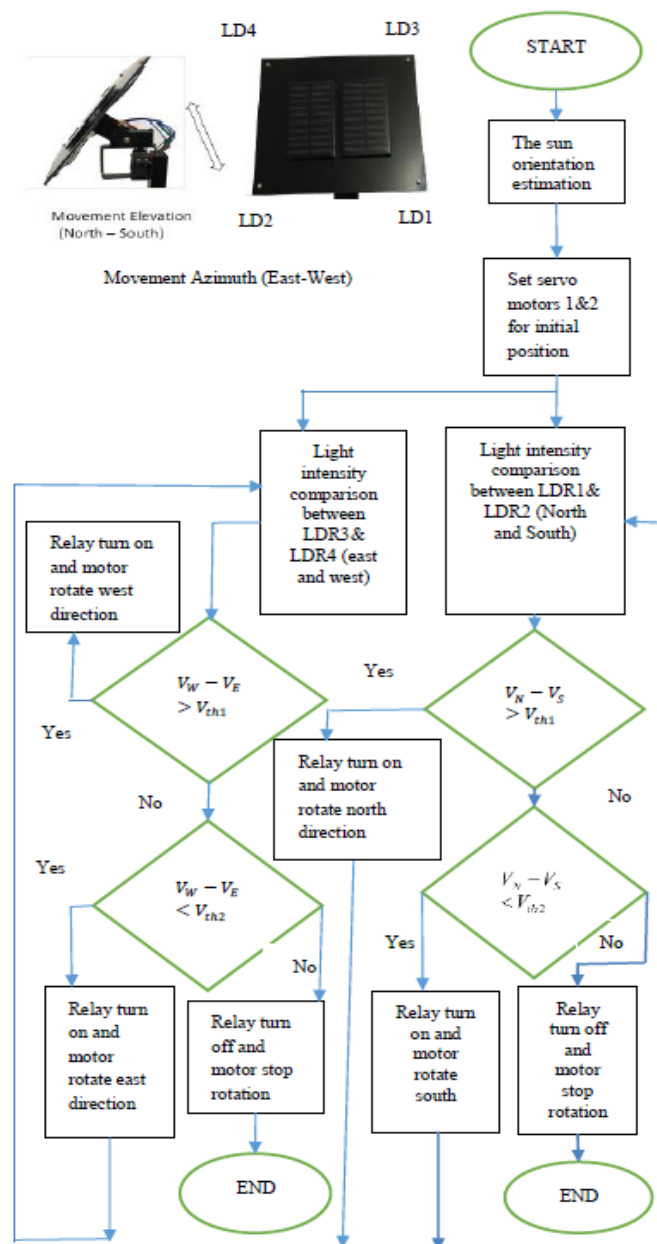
LD4

LD3

LD2

LD1

Movement Elevation (North – South)

Movement Azimuth (East-West)

START

The sun orientation estimation

Set servo motors 1&2 for initial position

Light intensity comparison between LDR3 & LDR4 (east and west)

Light intensity comparison between LDR1& LDR2 (North and South)

Relay turn on and motor rotate west direction

$V_W - V_E > V_{th1}$

Yes

Yes

$V_N - V_S > V_{th1}$

Relay turn on and motor rotate north direction

No

No

Yes

$V_W - V_E < V_{th2}$

$V_N - V_S < V_{th2}$

No

Yes

No

Relay turn on and motor rotate east direction

Relay turn off and motor stop rotation

Relay turn on and motor rotate south

Relay turn off and motor stop rotation

END

END